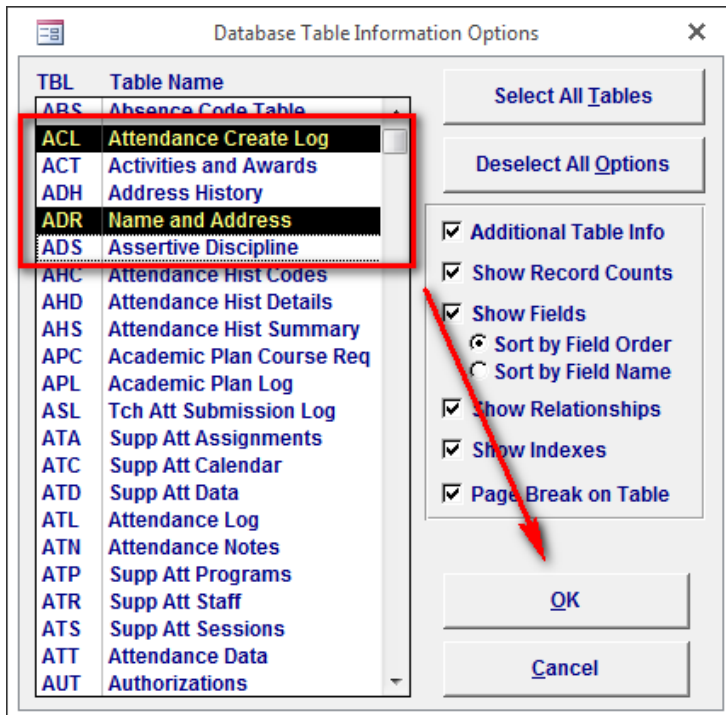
Database Table Information Options

| TBL | Table Name |
|---|---|
| ABS | Absence Code Table |
| ACL | Attendance Create Log |
| ACT | Activities and Awards |
| ADH | Address History |
| ADR | Name and Address |
| ADS | Assertive Discipline |
| AHC | Attendance Hist Codes |
| AHD | Attendance Hist Details |
| AHS | Attendance Hist Summary |
| APC | Academic Plan Course Req |
| APL | Academic Plan Log |
| ASL | Tch Att Submission Log |
| ATA | Supp Att Assignments |
| ATC | Supp Att Calendar |
| ATD | Supp Att Data |
| ATL | Attendance Log |
| ATN | Attendance Notes |
| ATP | Supp Att Programs |
| ATR | Supp Att Staff |
| ATS | Supp Att Sessions |
| ATT | Attendance Data |
| AUT | Authorizations |

Select All Tables

Deselect All Options

Additional Table Info
Show Record Counts
Show Fields
Sort by Field Order
Sort by Field Name
Show Relationships
Show Indexes
Page Break on Table

OK

Cancel